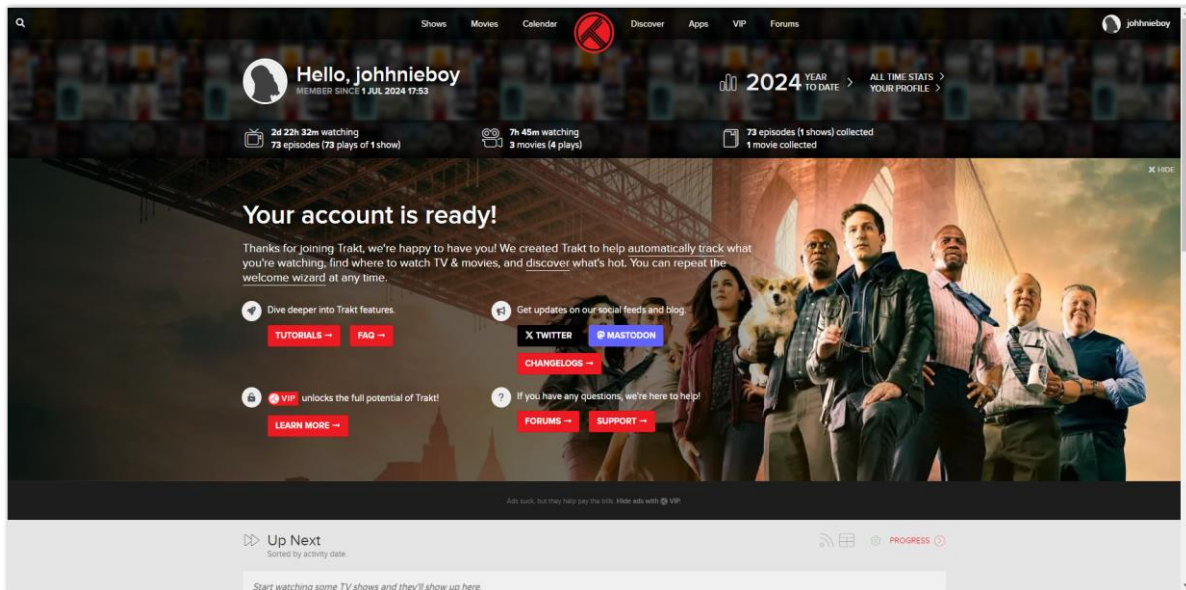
Shows Movies Calendar Discover Apps VIP Forums johhnieboy

Hello, johhnieboy
MEMBER SINCE 1 JUL 2024 17:53

2024 YEAR TO DATE >

ALL TIME STATS >
YOUR PROFILE >

2d 22h 32m watching
73 episodes (73 plays of 1 show)

7h 45m watching
3 movies (4 plays)

73 episodes (1 shows) collected
1 movie collected

HIDE

Your account is ready!

Thanks for joining Trakt, we're happy to have you! We created Trakt to help automatically track what you're watching, find where to watch TV & movies, and discover what's hot. You can repeat the welcome wizard at any time.

Dive deeper into Trakt features.

TUTORIALS → FAQ →

Get updates on our social feeds and blog.

X TWITTER MASTODON

CHANGELOGS →

VIP unlocks the full potential of Trakt!

LEARN MORE →

If you have any questions, we're here to help!

FORUMS → SUPPORT →

Ads suck, but they help pay the bills. Hide ads with VIP.

Up Next
Sorted by activity date.

PROGRESS

Start watching some TV shows and they'll show up here.